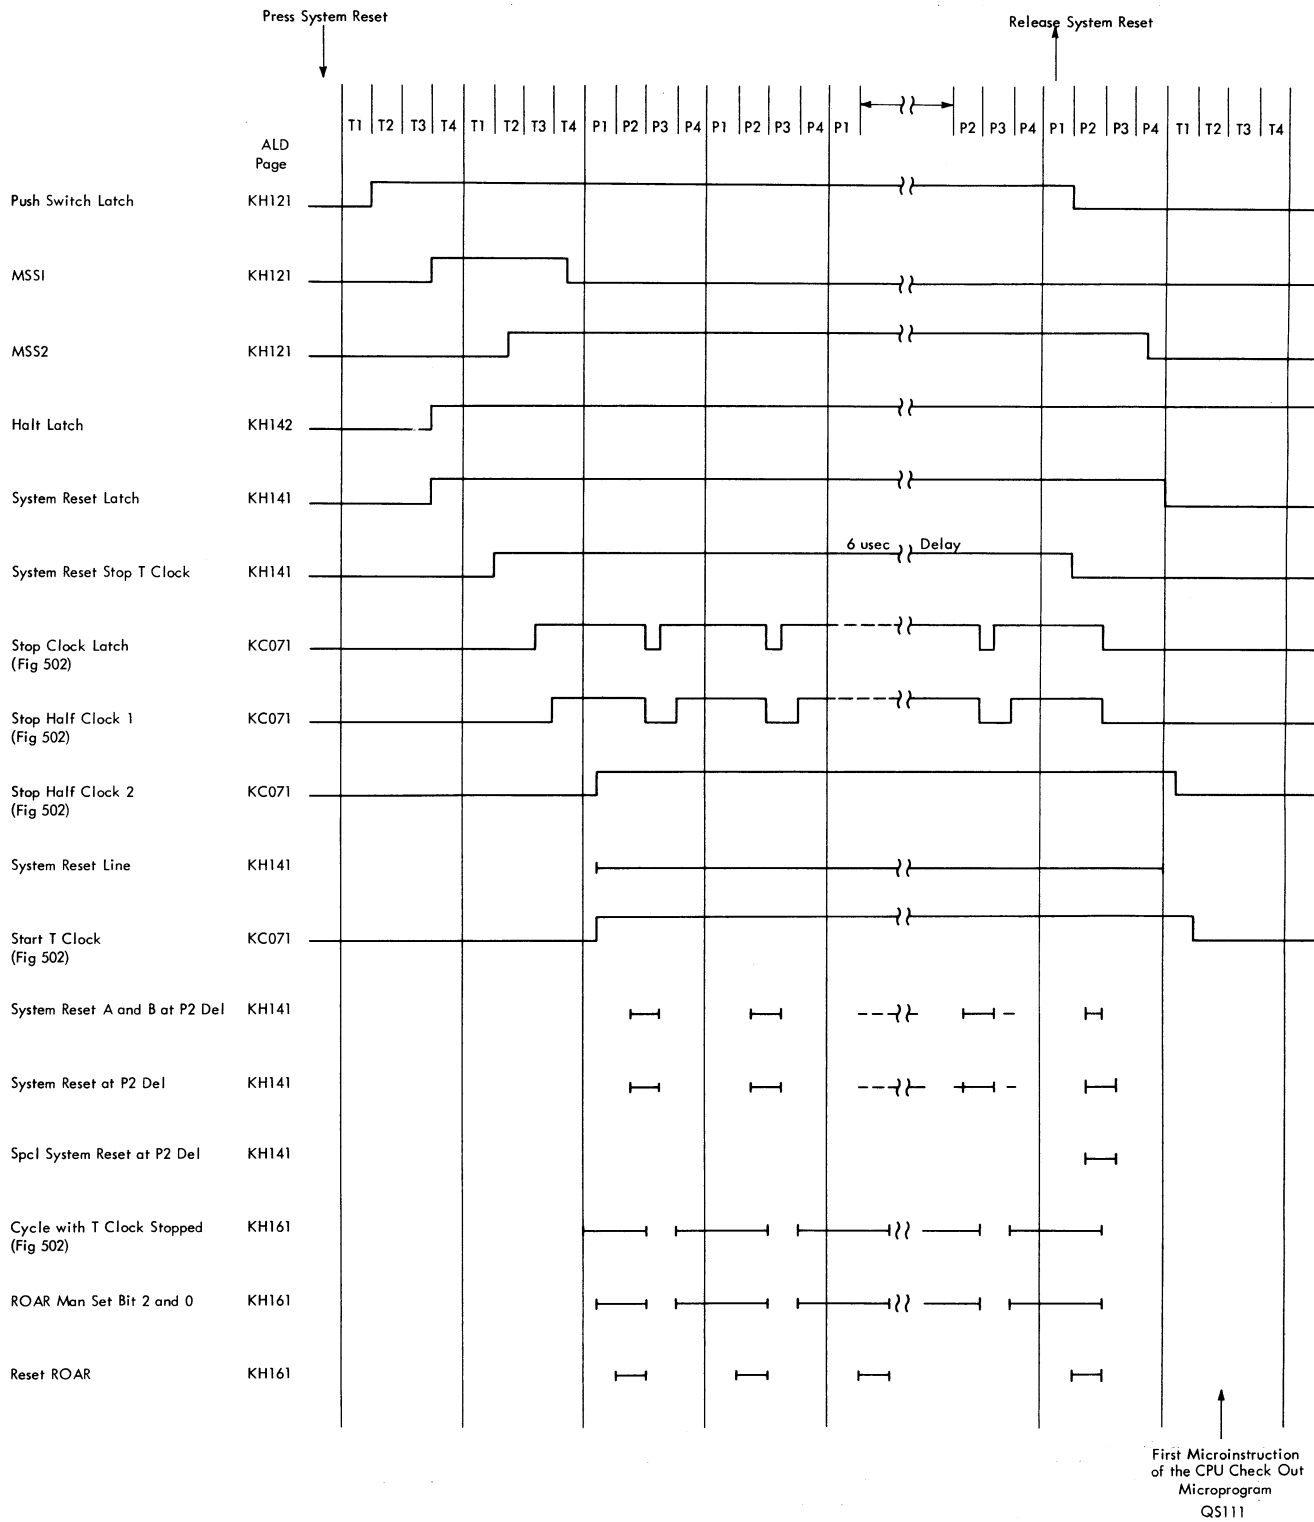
Press System Reset

Release System Reset

T1 T2 T3 T4 T1 T2 T3 T4 P1 P2 P3 P4 P1 P2 P3 P4 P1 P2 P3 P4 P1 P2 P3 P4 T1 T2 T3 T4

ALD Page

Push Switch Latch KH121

MSS1 KH121

MSS2 KH121

Halt Latch KH142

System Reset Latch KH141

System Reset Stop T Clock KH141 6 usec Delay

Stop Clock Latch (Fig 502) KC071

Stop Half Clock 1 (Fig 502) KC071

Stop Half Clock 2 (Fig 502) KC071

System Reset Line KH141

Start T Clock (Fig 502) KC071

System Reset A and B at P2 Del KH141

System Reset at P2 Del KH141

Spcl System Reset at P2 Del KH141

Cycle with T Clock Stopped (Fig 502) KH161

ROAR Man Set Bit 2 and 0 KH161

Reset ROAR KH161

First Microinstruction of the CPU Check Out Microprogram QS111